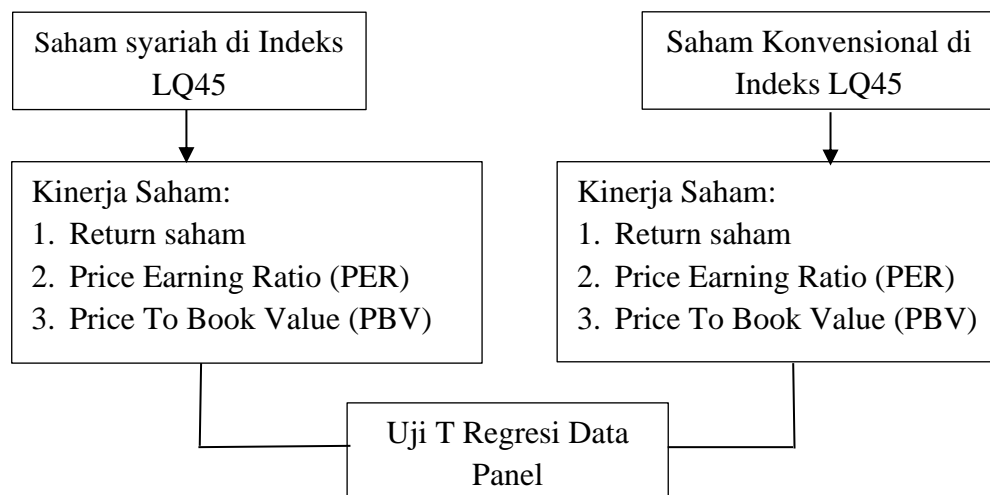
Saham syariah di Indeks LQ45

Saham Konvensional di Indeks LQ45

Kinerja Saham:
1. Return saham
2. Price Earning Ratio (PER)
3. Price To Book Value (PBV)

Kinerja Saham:
1. Return saham
2. Price Earning Ratio (PER)
3. Price To Book Value (PBV)

Uji T Regresi Data Panel